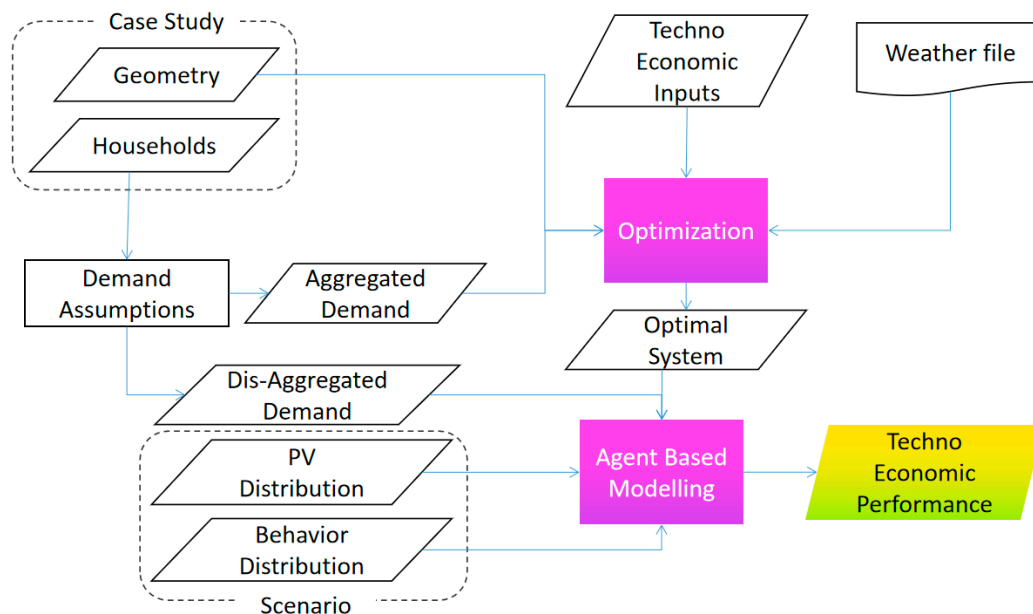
Case Study

Geometry

Households

Techno Economic Inputs

Weather file

Optimization

Demand Assumptions

Aggregated Demand

Optimal System

Dis-Aggregated Demand

PV Distribution

Behavior Distribution

Scenario

Agent Based Modelling

Techno Economic Performance